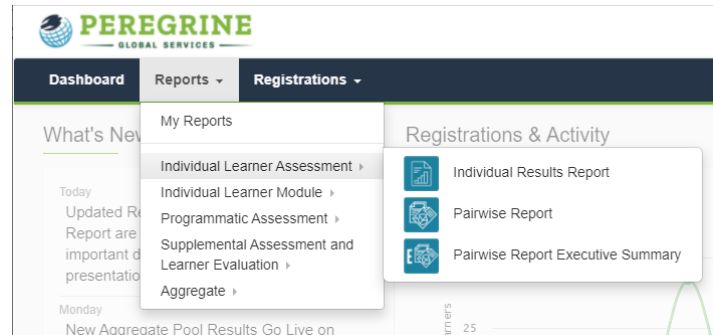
PEREGRINE
GLOBAL SERVICES

Dashboard Reports ▾ Registrations ▾

What's New

Today
Updated R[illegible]
Report are
important d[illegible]
presentati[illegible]

Monday
New Aggregate Pool Results Go Live on

My Reports

Individual Learner Assessment ▸
Individual Learner Module ▸
Programmatic Assessment ▸
Supplemental Assessment and Learner Evaluation ▸
Aggregate ▸

Registrations & Activity

Individual Results Report
Pairwise Report
Pairwise Report Executive Summary

rners
25